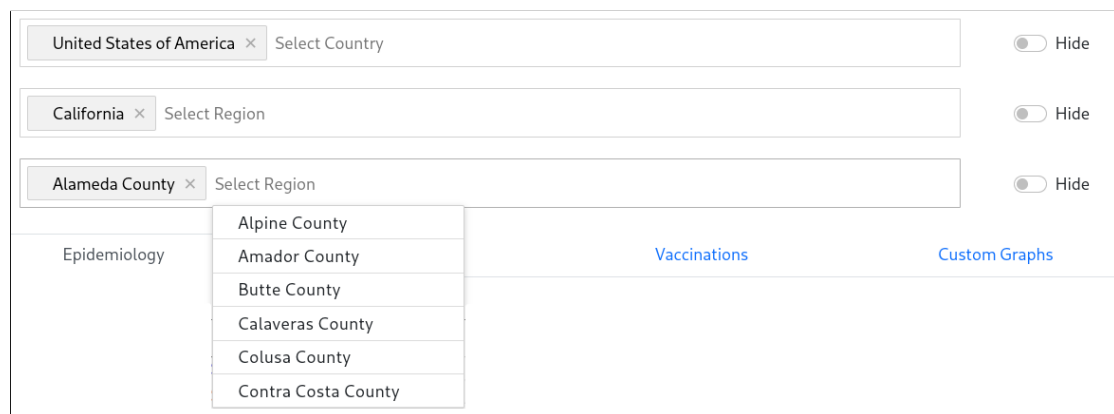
United States of America × Select Country

Hide

California × Select Region

Hide

Alameda County × Select Region

Hide

Alpine County
Amador County
Butte County
Calaveras County
Colusa County
Contra Costa County

Epidemiology

Vaccinations

Custom Graphs